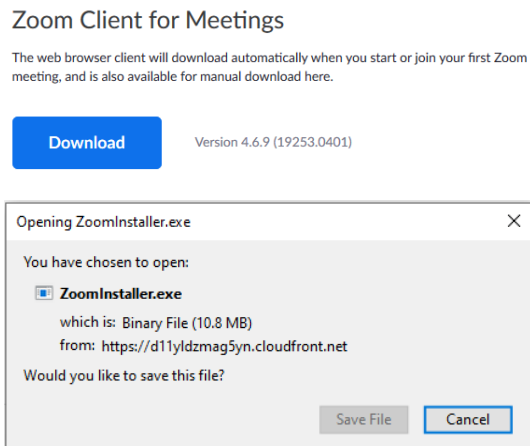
Zoom Client for Meetings

The web browser client will download automatically when you start or join your first Zoom meeting, and is also available for manual download here.

Download

Version 4.6.9 (19253.0401)

Opening ZoomInstaller.exe

×

You have chosen to open:

ZoomInstaller.exe

which is: Binary File (10.8 MB)

from: https://d11yldzmag5yn.cloudfront.net

Would you like to save this file?

Save File

Cancel